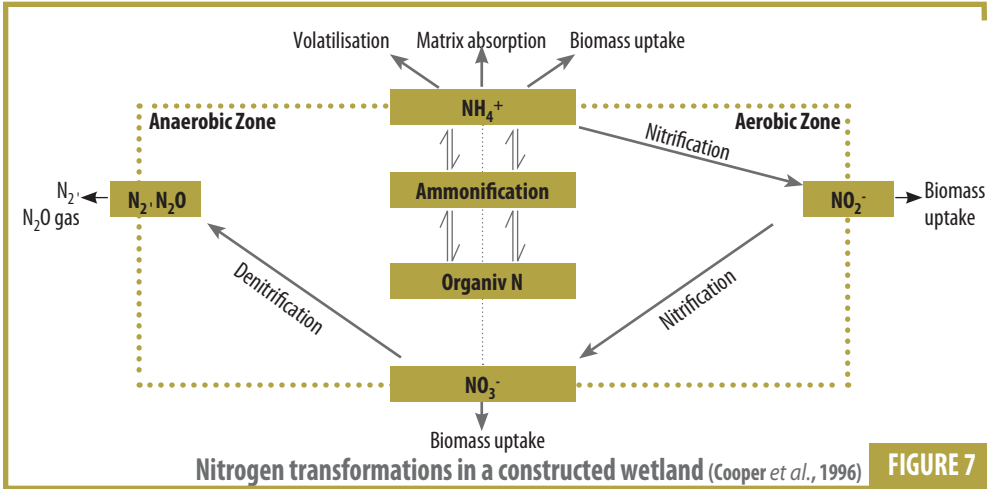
Volatilisation
Matrix absorption
Biomass uptake

$NH_4^+$

Anaerobic Zone

Aerobic Zone

Nitrification

$N_2$, $N_2O$ gas

$N_2$, $N_2O$

Ammonification

$NO_2^-$

Biomass uptake

Denitrification

Organiv N

Nitrification

$NO_3^-$

Biomass uptake

Nitrogen transformations in a constructed wetland (Cooper et al., 1996)

FIGURE 7